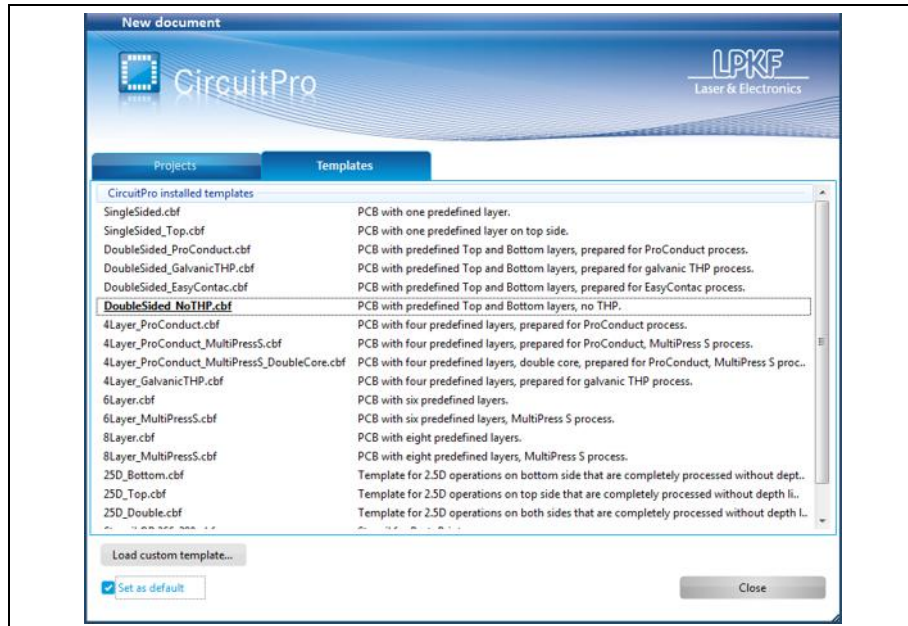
New document

CircuitPro

LPKF
Laser & Electronics

Projects | Templates

CircuitPro installed templates

| | |
|---|---|
| SingleSided.cbf | PCB with one predefined layer. |
| SingleSided_Top.cbf | PCB with one predefined layer on top side. |
| DoubleSided_ProConduct.cbf | PCB with predefined Top and Bottom layers, prepared for ProConduct process. |
| DoubleSided_GalvanicTHP.cbf | PCB with predefined Top and Bottom layers, prepared for galvanic THP process. |
| DoubleSided_EasyContac.cbf | PCB with predefined Top and Bottom layers, prepared for EasyContac process. |
| DoubleSided_NoTHP.cbf | PCB with predefined Top and Bottom layers, no THP. |
| 4Layer_ProConduct.cbf | PCB with four predefined layers, prepared for ProConduct process. |
| 4Layer_ProConduct_MultiPressS.cbf | PCB with four predefined layers, prepared for ProConduct, MultiPress S process. |
| 4Layer_ProConduct_MultiPressS_DoubleCore.cbf | PCB with four predefined layers, double core, prepared for ProConduct, MultiPress S proc.. |
| 4Layer_GalvanicTHP.cbf | PCB with four predefined layers, prepared for galvanic THP process. |
| 6Layer.cbf | PCB with six predefined layers. |
| 6Layer_MultiPressS.cbf | PCB with six predefined layers, MultiPress S process. |
| 8Layer.cbf | PCB with eight predefined layers. |
| 8Layer_MultiPressS.cbf | PCB with eight predefined layers, MultiPress S process. |
| 25D_Bottom.cbf | Template for 2.5D operations on bottom side that are completely processed without dept.. |
| 25D_Top.cbf | Template for 2.5D operations on top side that are completely processed without depth li.. |
| 25D_Double.cbf | Template for 2.5D operations on both sides that are completely processed without depth l.. |
| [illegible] | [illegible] |

Load custom template...

Set as default

Close